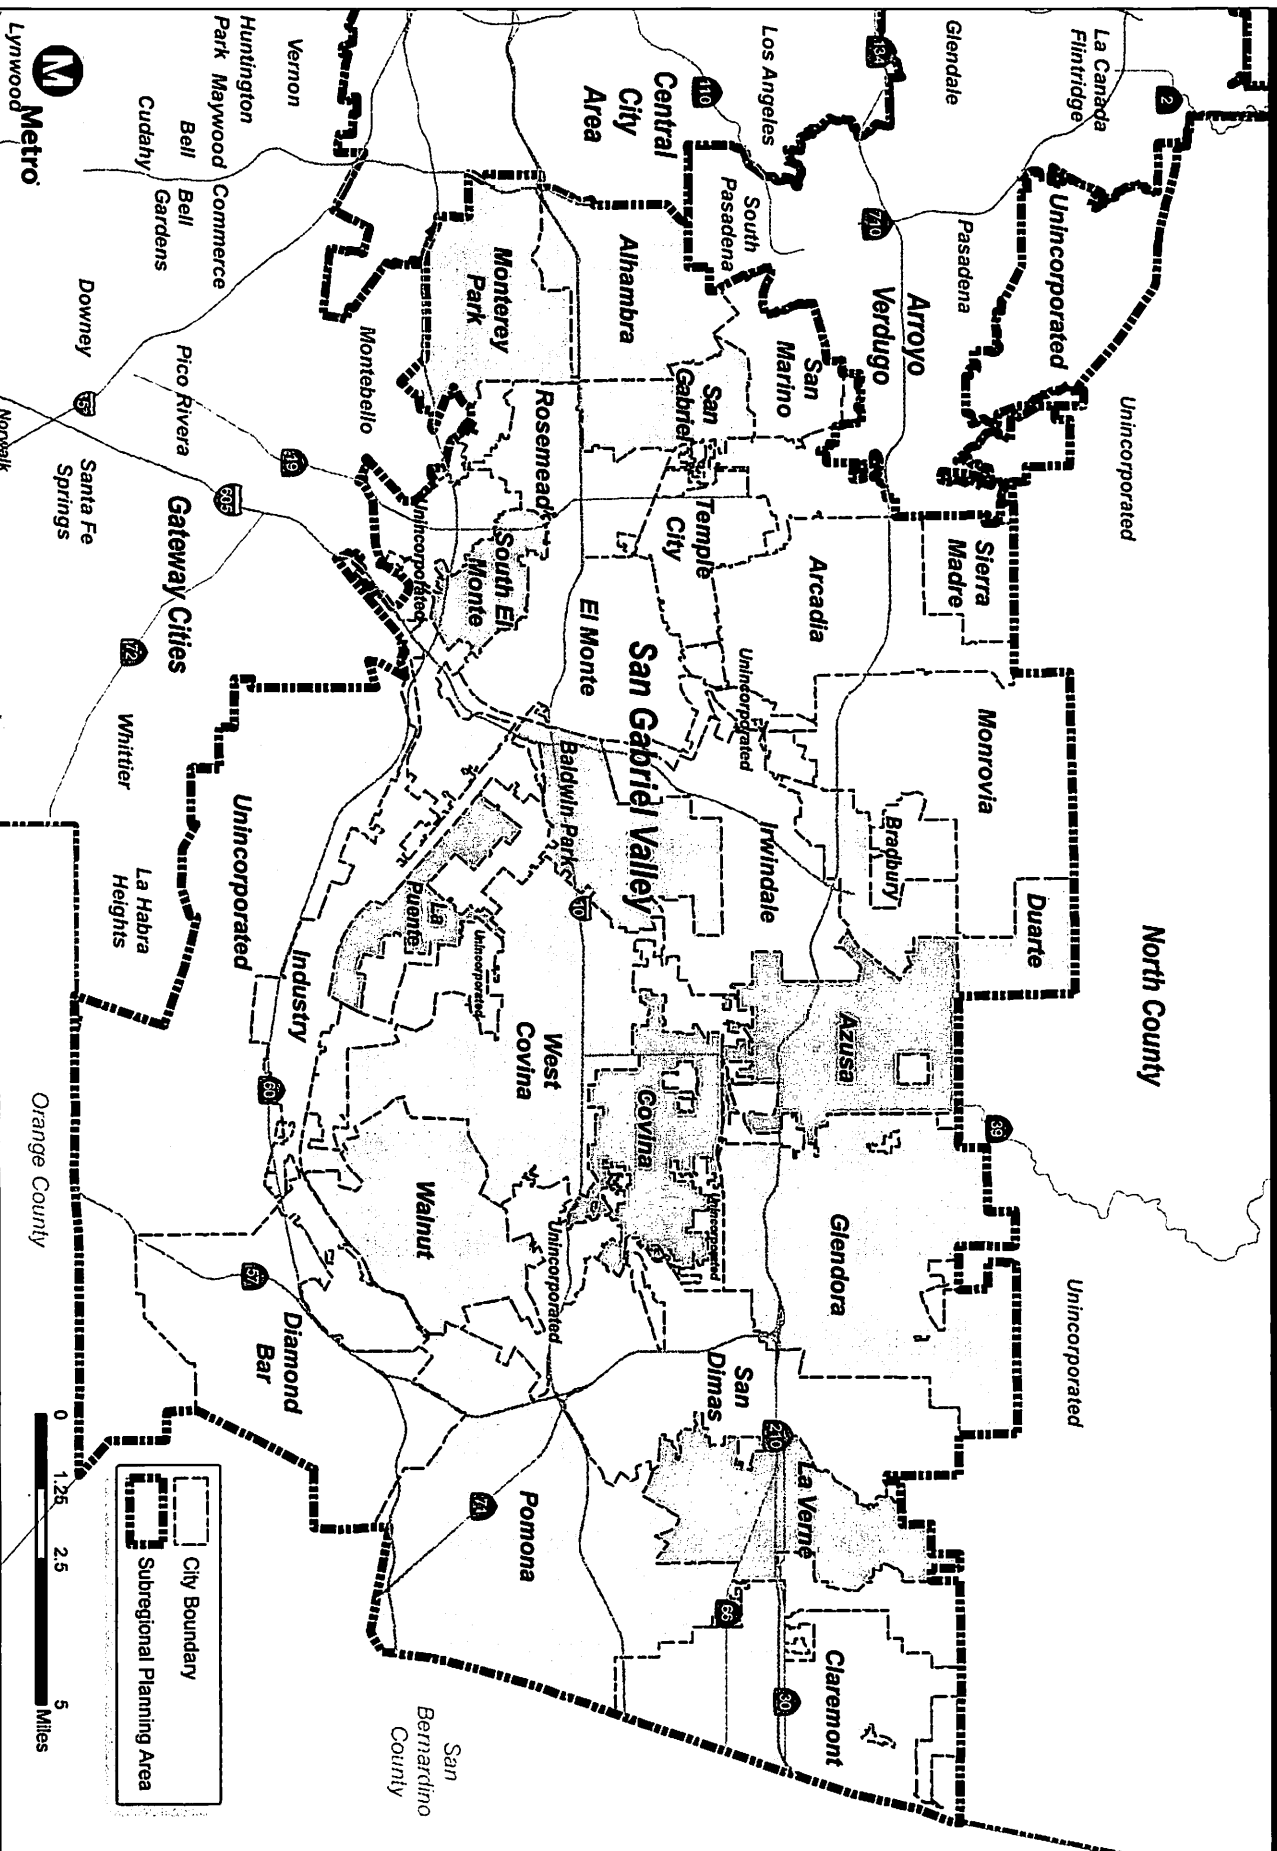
North County

Unincorporated

Unincorporated

La Canada Flintridge

Glendale

Los Angeles

Central City Area

Vernon

Huntington Park

Maywood

Commerce

Bell

Bell Gardens

Cudahy

Lynwood

Metro

Pasadena

Unincorporated

Arroyo Verdugo

South Pasadena

San Marino

Alhambra

Monterey Park

Montebello

Downey

Pico Rivera

Norwalk

Santa Fe Springs

Gateway Cities

San Gabriel

Rosemead

Temple City

Arcadia

Sierra Madre

South El Monte

Unincorporated

El Monte

San Gabriel Valley

Unincorporated

Monrovia

Bradbury

Duarte

Irwindale

Baldwin Park

Whittier

La Habra Heights

Unincorporated

Industry

La Puente

Unincorporated

West Covina

Azusa

Covina

Unincorporated

Glendora

Unincorporated

Walnut

Orange County

Diamond Bar

San Dimas

La Verne

Pomona

Claremont

San Bernardino County

2

134

110

710

5

19

605

72

10

60

39

57

210

71

66

30

City Boundary

Subregional Planning Area

0 1.25 2.5 5 Miles